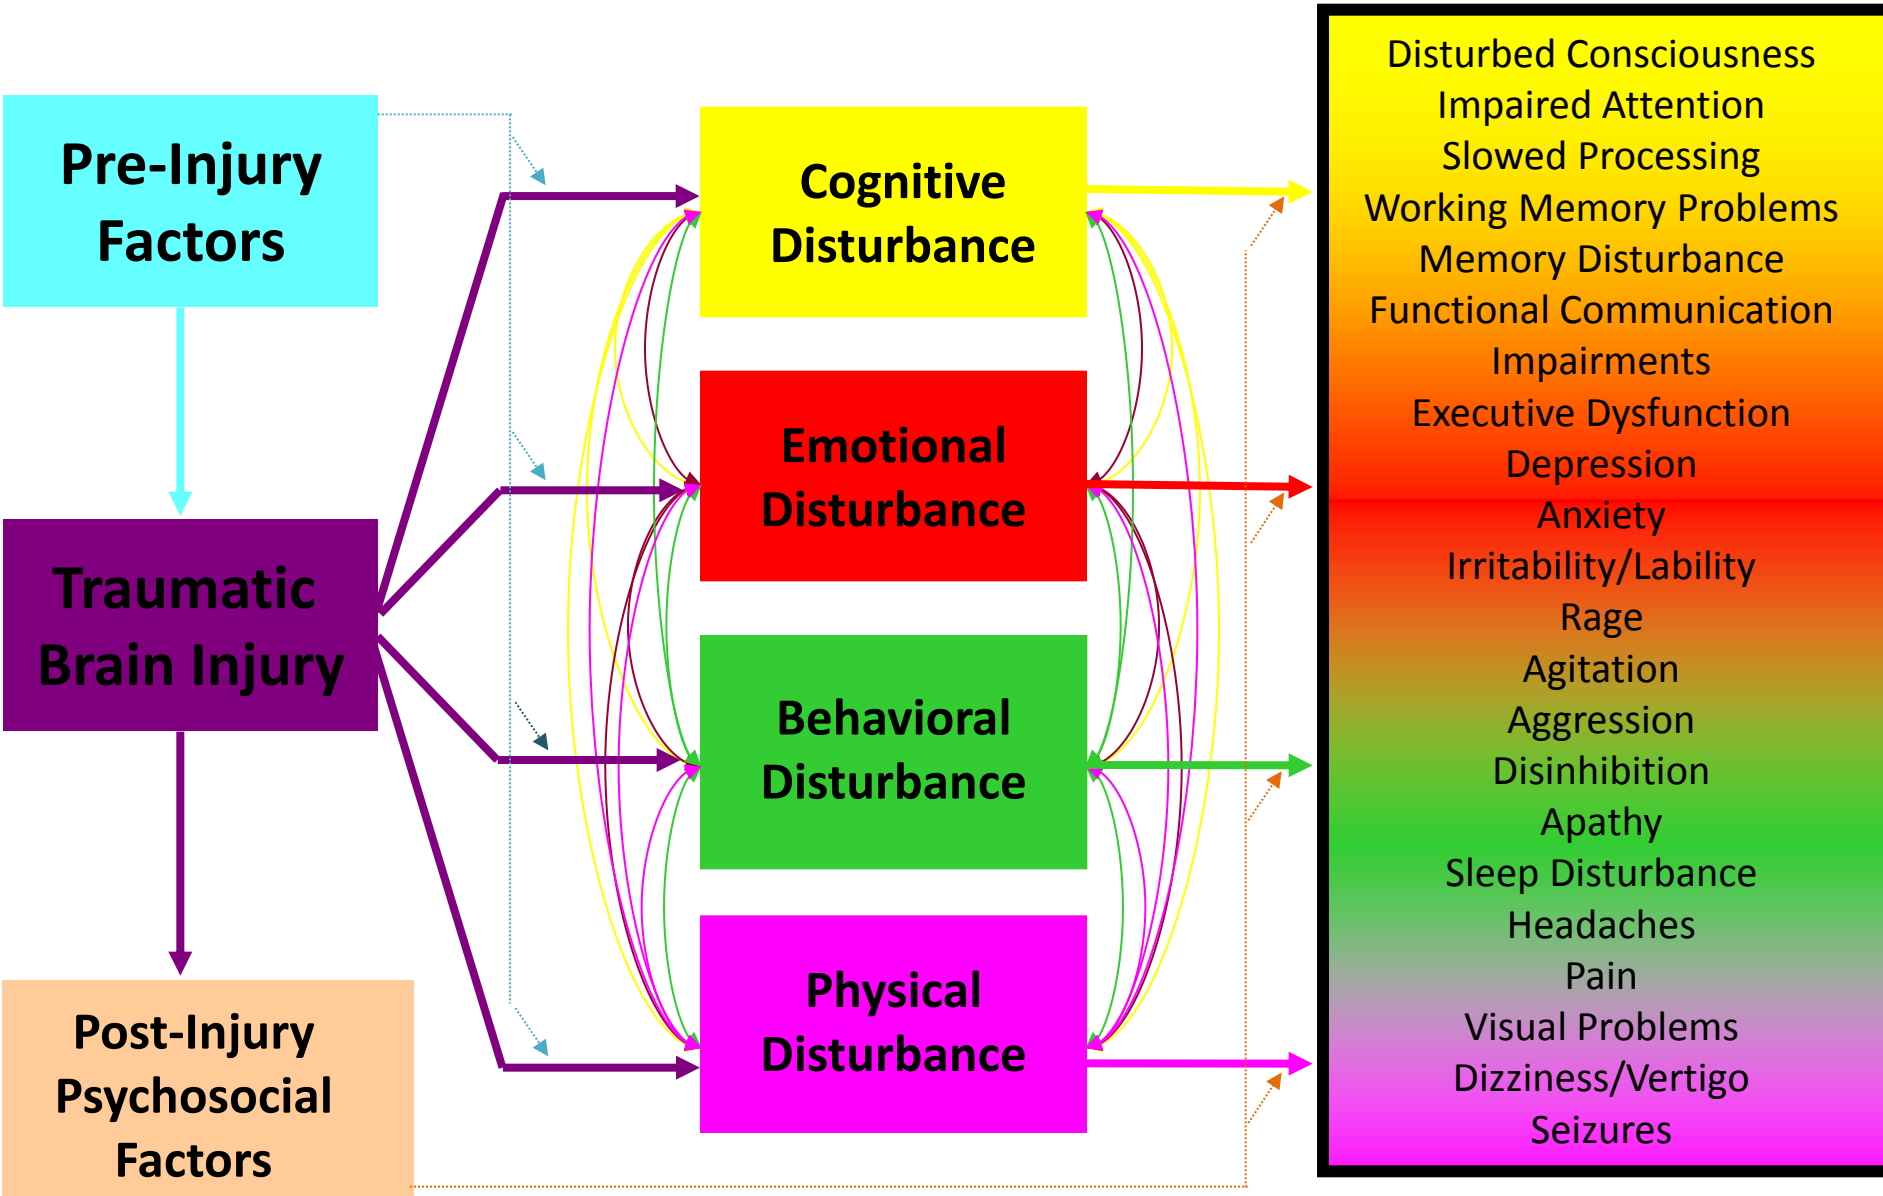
Pre-Injury Factors

Traumatic Brain Injury

Post-Injury Psychosocial Factors

Cognitive Disturbance

Emotional Disturbance

Behavioral Disturbance

Physical Disturbance

Disturbed Consciousness
Impaired Attention
Slowed Processing
Working Memory Problems
Memory Disturbance
Functional Communication Impairments
Executive Dysfunction
Depression
Anxiety
Irritability/Lability
Rage
Agitation
Aggression
Disinhibition
Apathy
Sleep Disturbance
Headaches
Pain
Visual Problems
Dizziness/Vertigo
Seizures